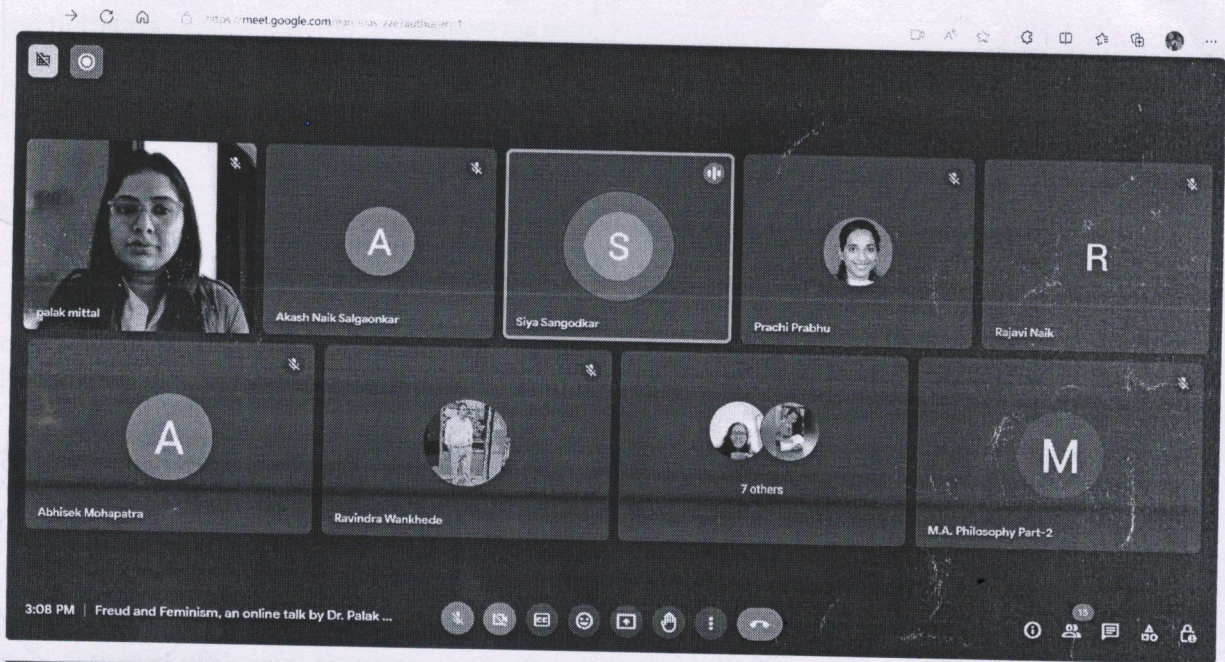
https://meet.google.com/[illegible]

A
S
R
palak mittal
Akash Naik Salgaonkar
Siya Sangodkar
Prachi Prabhu
Rajavi Naik
A
M
7 others
Abhisek Mohapatra
Ravindra Wankhede
M.A. Philosophy Part-2

3:08 PM | Freud and Feminism, an online talk by Dr. Palak ...
13